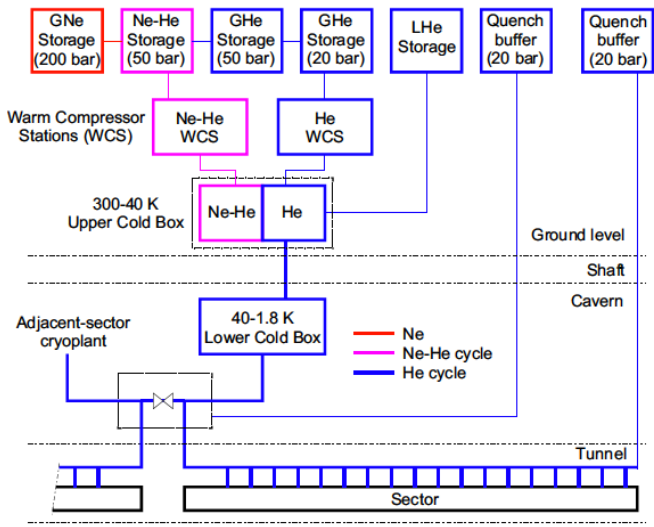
GNe Storage (200 bar)

Ne-He Storage (50 bar)

GHe Storage (50 bar)

GHe Storage (20 bar)

LHe Storage

Quench buffer (20 bar)

Quench buffer (20 bar)

Warm Compressor Stations (WCS)

Ne-He WCS

He WCS

300-40 K Upper Cold Box

Ne-He

He

Ground level

Shaft

Cavern

40-1.8 K Lower Cold Box

Adjacent-sector cryoplant

Ne

Ne-He cycle

He cycle

Tunnel

Sector